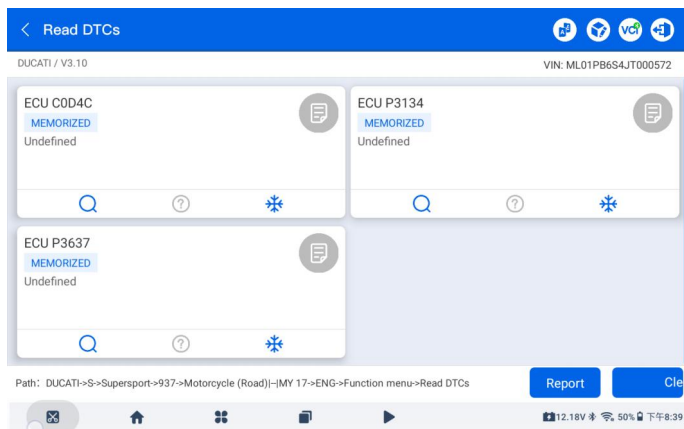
Read DTCs

DUCATI / V3.10

VIN: ML01PB6S4JT000572

ECU C0D4C
MEMORIZED
Undefined

ECU P3134
MEMORIZED
Undefined

ECU P3637
MEMORIZED
Undefined

Path: DUCATI->S->Supersport->937->Motorcycle (Road)|-|MY 17->ENG->Function menu->Read DTCs

Report

Cle

12.18V 50% 下午8:39